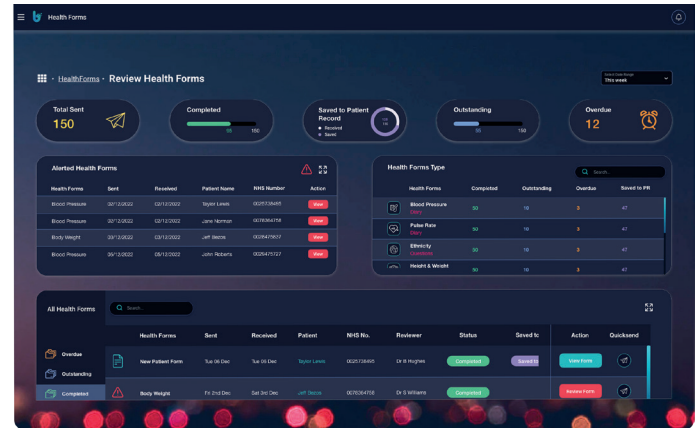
Health Forms

HealthForms · Review Health Forms

Select Date Range
This week

Total Sent
150

Completed
50 150

Saved to Patient Record
● Received
● Saved

Outstanding
50 150

Overdue
12

Alerted Health Forms

| Health Forms | Sent | Received | Patient Name | NHS Number | Action |
|---|---|---|---|---|---|
| Blood Pressure | 02/12/2022 | 03/12/2022 | Taylor Lewis | 0025738495 | View |
| Blood Pressure | 02/12/2022 | 02/12/2022 | Jane Norman | 0078364758 | View |
| Body Weight | 03/12/2022 | 03/12/2022 | Jeff Bezos | 0028475637 | View |
| Blood Pressure | 06/12/2022 | 08/12/2022 | John Roberts | 0026475727 | View |

Health Forms Type

Search...

| Health Forms | Completed | Outstanding | Overdue | Saved to PR |
|---|---|---|---|---|
| Blood Pressure Diary | 50 | 18 | 3 | 47 |
| Pulse Rate Diary | 50 | 18 | 3 | 47 |
| Ethnicity Questions | 50 | 18 | 3 | 47 |
| Height & Weight | 50 | 18 | 3 | 47 |

All Health Forms

Search...

Overdue
Outstanding
Completed

| Health Forms | Sent | Received | Patient | NHS No. | Reviewer | Status | Saved to | Action | Quicksend |
|---|---|---|---|---|---|---|---|---|---|
| New Patient Form | Tue 06 Dec | Tue 06 Dec | Taylor Lewis | 0025738495 | Dr B Hughes | Completed | Saved to | View Form | |
| Body Weight | Fri 2nd Dec | Sat 3rd Dec | Jeff Bezos | 0078364758 | Dr S Williams | Completed | | Review Form | |